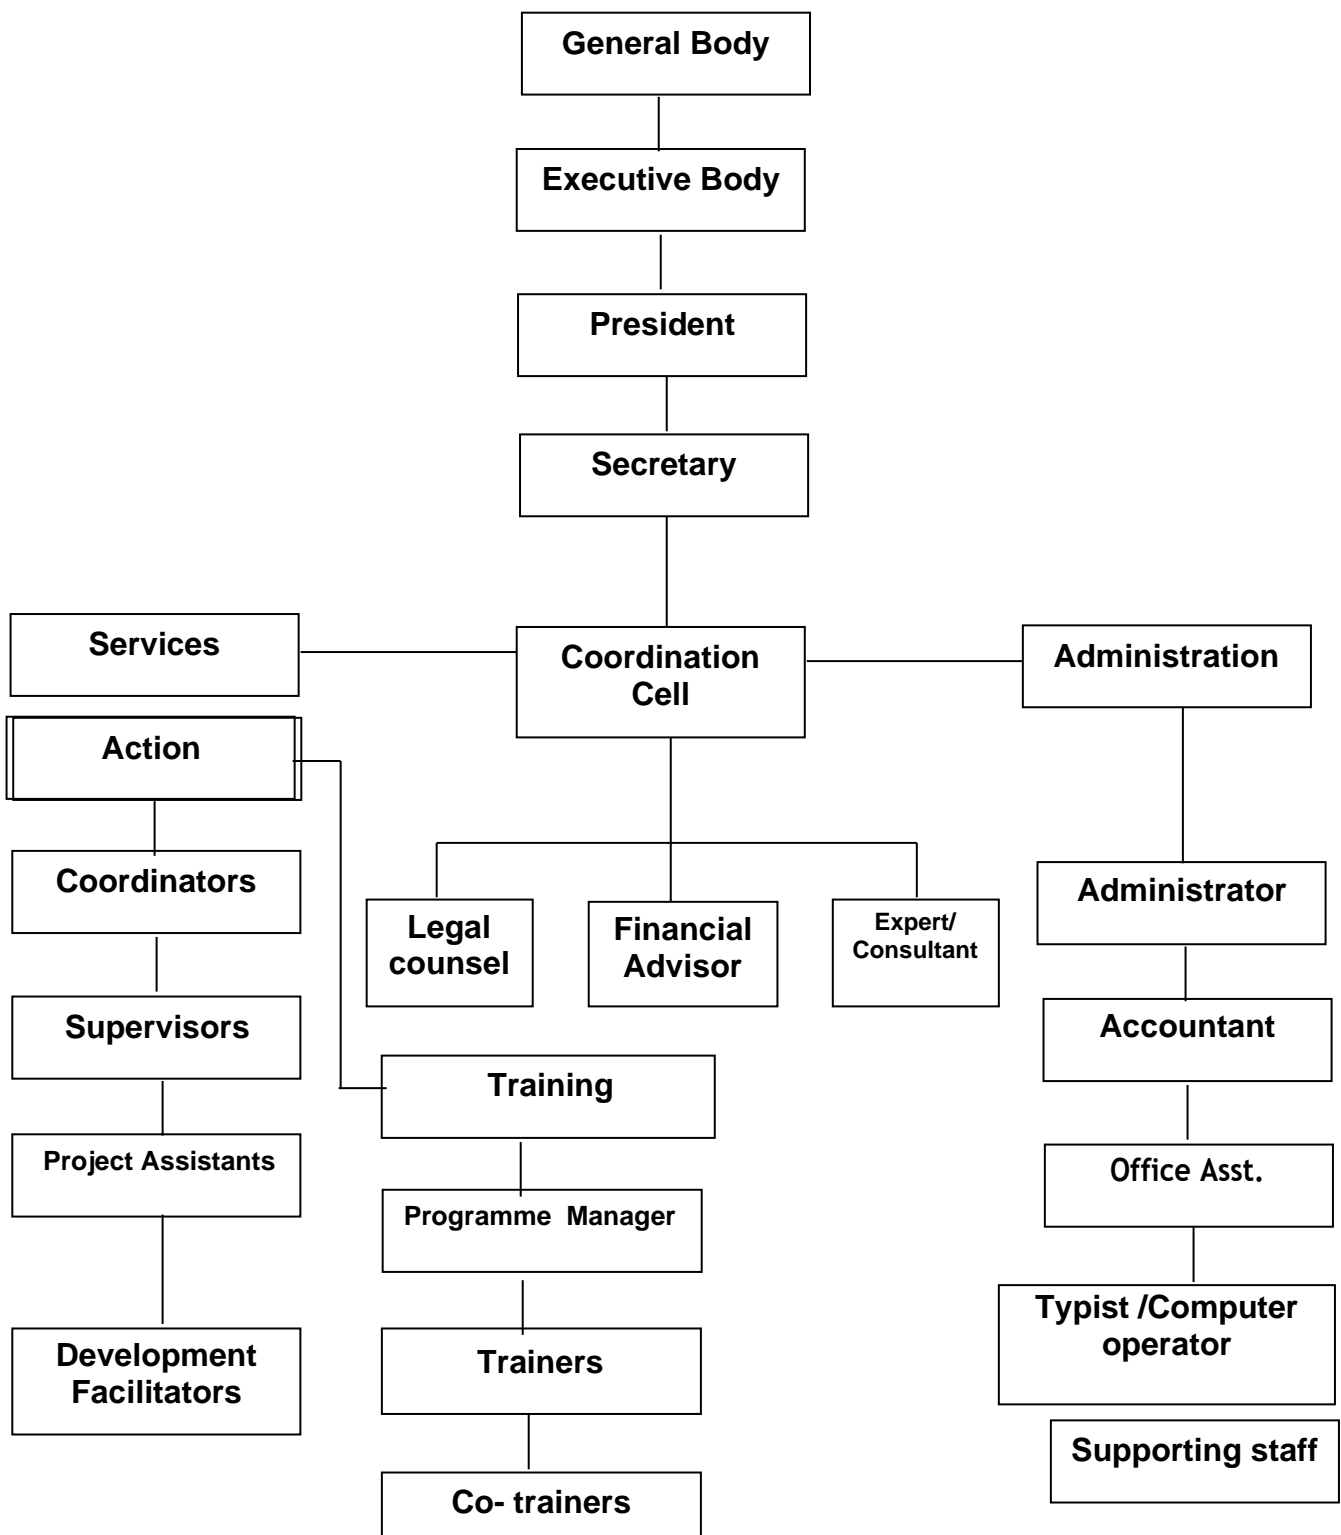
General Body

Executive Body

President

Secretary

Services

Coordination Cell

Administration

Action

Coordinators

Supervisors

Project Assistants

Development Facilitators

Legal counsel

Financial Advisor

Expert/ Consultant

Training

Programme Manager

Trainers

Co- trainers

Administrator

Accountant

Office Asst.

Typist /Computer operator

Supporting staff